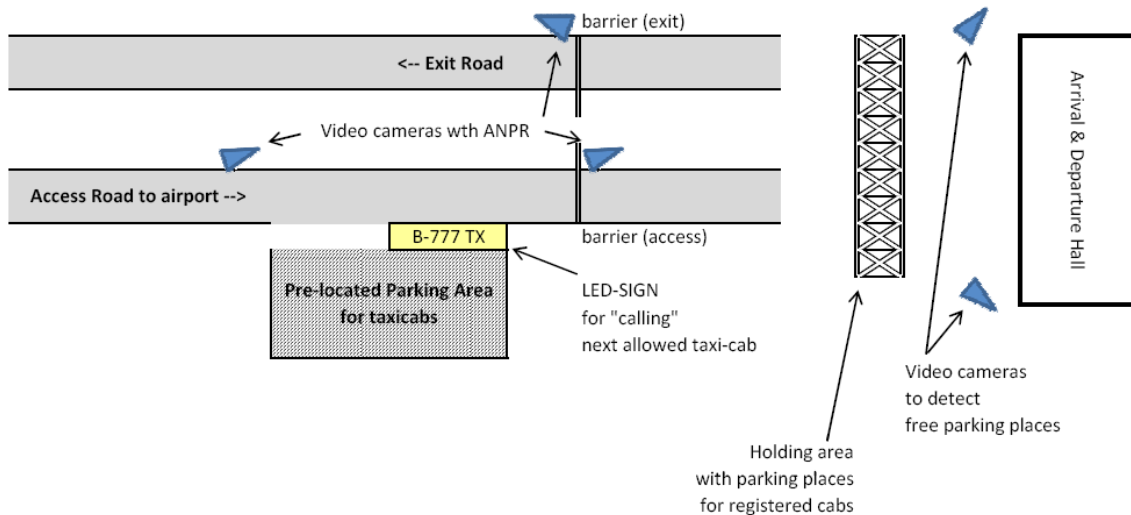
barrier (exit)

<-- Exit Road

Video cameras wth ANPR

Access Road to airport -->

B-777 TX

barrier (access)

Pre-located Parking Area for taxicabs

LED-SIGN for "calling" next allowed taxi-cab

Arrival & Departure Hall

Video cameras to detect free parking places

Holding area with parking places for registered cabs